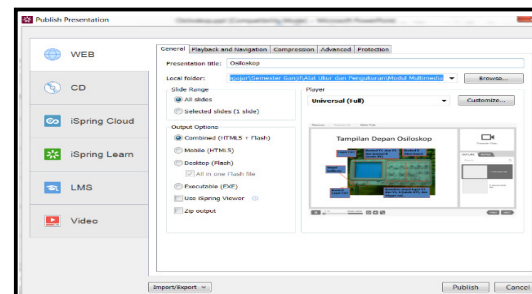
Publish Presentation

WEB
CD
iSpring Cloud
iSpring Learn
LMS
Video

General | Playback and Navigation | Compression | Advanced | Protection

Presentation title: Osiloskop

Local folder: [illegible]ogja\Semester Ganjil\Alat Ukur dan Pengukuran\Modul Multimedia | Browse...

Slide Range
All slides
Selected slides (1 slide)

Output Options
Combined (HTML5 + Flash)
Mobile (HTML5)
Desktop (Flash)
All in one Flash file
Executable (EXE)
Use iSpring Viewer
Zip output

Player
Universal (Full) | Customize...

Tampilan Depan Osiloskop

Import/Export | Publish | Cancel